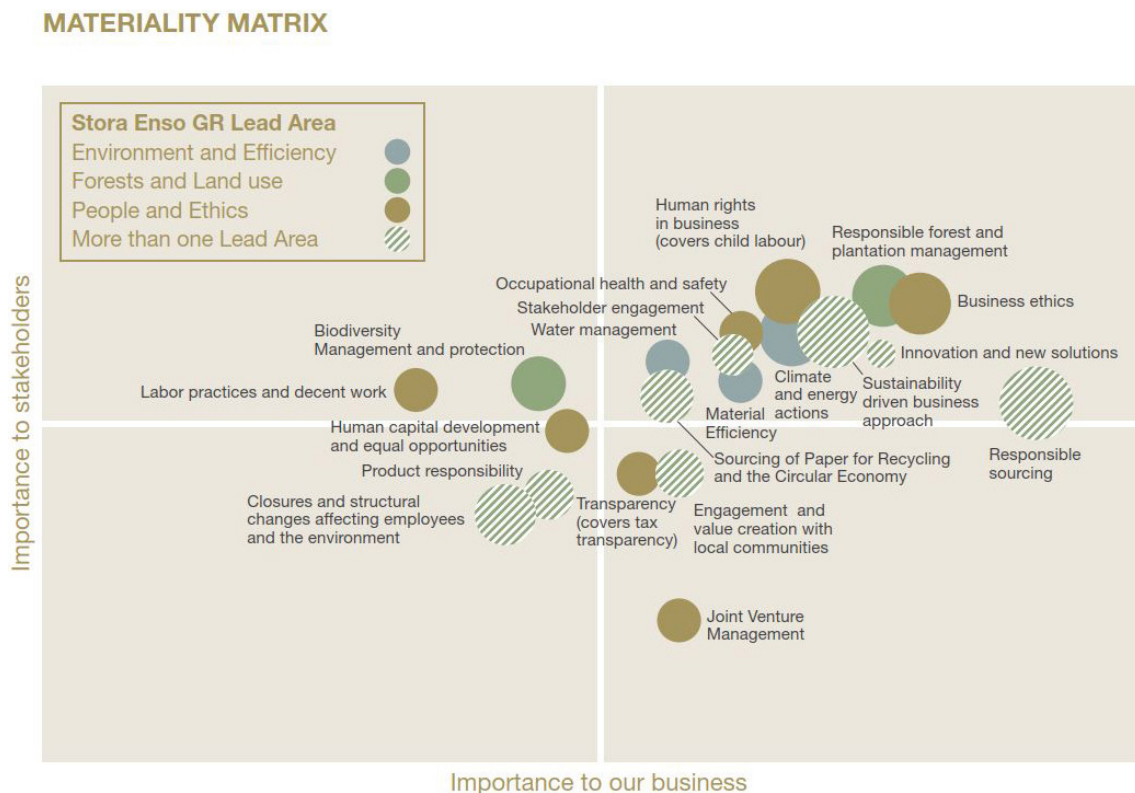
MATERIALITY MATRIX

Stora Enso GR Lead Area
Environment and Efficiency
Forests and Land use
People and Ethics
More than one Lead Area

Human rights in business (covers child labour)

Responsible forest and plantation management

Occupational health and safety

Stakeholder engagement

Water management

Business ethics

Biodiversity Management and protection

Innovation and new solutions

Labor practices and decent work

Climate and energy actions

Sustainability driven business approach

Material Efficiency

Human capital development and equal opportunities

Responsible sourcing

Sourcing of Paper for Recycling and the Circular Economy

Product responsibility

Closures and structural changes affecting employees and the environment

Transparency (covers tax transparency)

Engagement and value creation with local communities

Joint Venture Management

Importance to stakeholders

Importance to our business